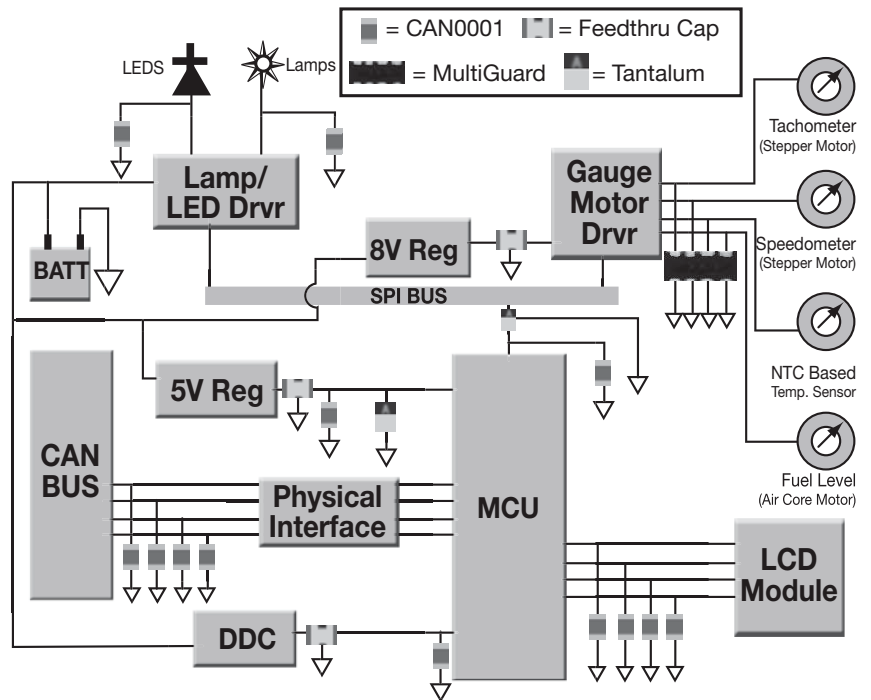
= CAN0001 = Feedthru Cap
= MultiGuard = Tantalum

LEDS
Lamps

Lamp/ LED Drvr

BATT

8V Reg

Gauge Motor Drvr

Tachometer (Stepper Motor)

Speedometer (Stepper Motor)

NTC Based Temp. Sensor

Fuel Level (Air Core Motor)

SPI BUS

5V Reg

CAN BUS

Physical Interface

MCU

LCD Module

DDC